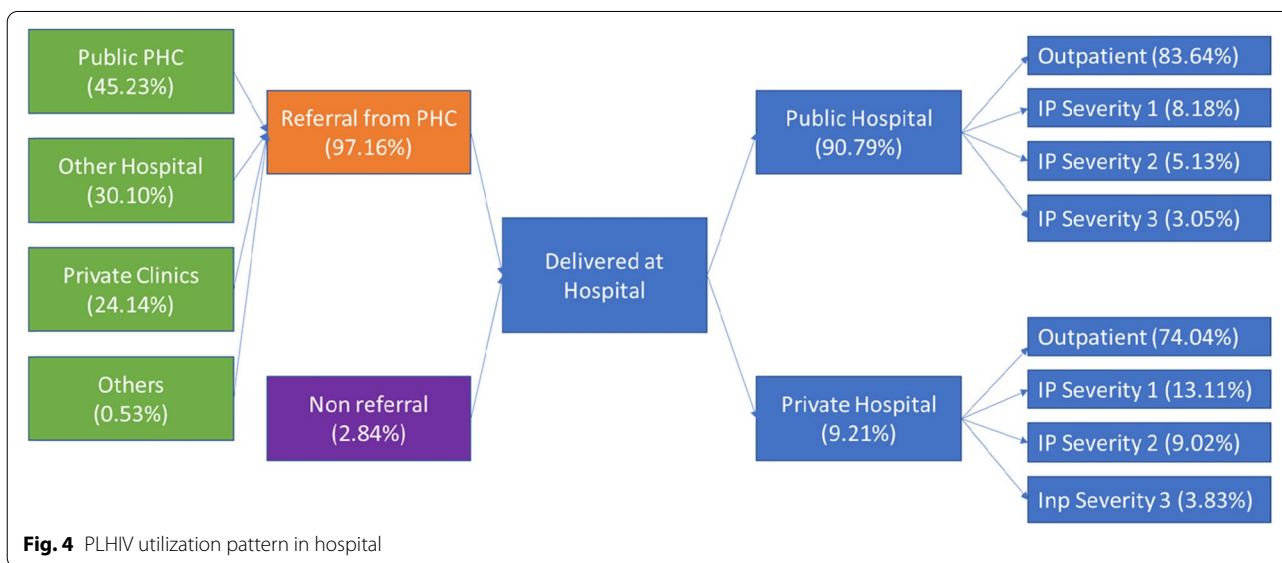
Public PHC (45.23%)

Other Hospital (30.10%)

Private Clinics (24.14%)

Others (0.53%)

Referral from PHC (97.16%)

Non referral (2.84%)

Delivered at Hospital

Public Hospital (90.79%)

Private Hospital (9.21%)

Outpatient (83.64%)

IP Severity 1 (8.18%)

IP Severity 2 (5.13%)

IP Severity 3 (3.05%)

Outpatient (74.04%)

IP Severity 1 (13.11%)

IP Severity 2 (9.02%)

Inp Severity 3 (3.83%)

**Fig. 4** PLHIV utilization pattern in hospital